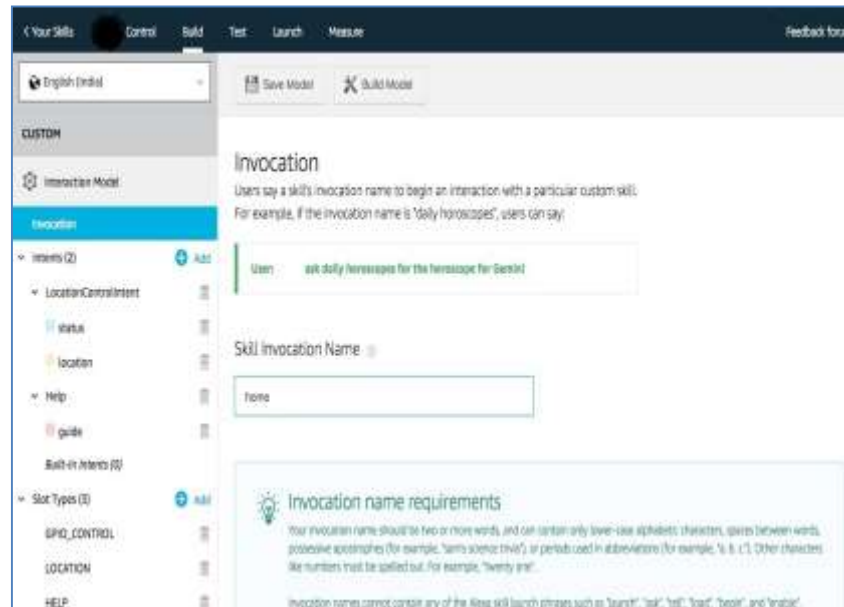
< Your Skills Control Build Test Launch Measure Feedback fora

English (India)

Save Model Build Model

CUSTOM

Interaction Model

Invocation

Intents (2) Add

LocationControlIntent

status

location

Help

guide

Built-in Intents (0)

Slot Types (3) Add

GPIO_CONTROL

LOCATION

HELP

Invocation

Users say a skill's invocation name to begin an interaction with a particular custom skill. For example, if the invocation name is "daily horoscopes", users can say:

User: ask daily horoscopes for the horoscope for Gemini

Skill Invocation Name

home

Invocation name requirements

Your invocation name should be two or more words, and can contain only lower-case alphabetic characters, spaces between words, possessive apostrophes (for example, "sam's science trivia"), or periods used in abbreviations (for example, "a. b. c."). Other characters like numbers must be spelled out. For example, "twenty one".

Invocation names cannot contain any of the Alexa skill launch phrases such as "launch", "ask", "tell", "load", "begin", and "enable".